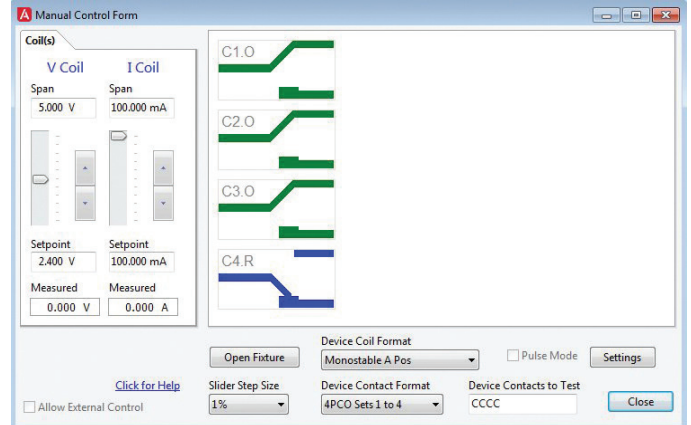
Manual Control Form

Coil(s)

V Coil

I Coil

Span
5.000 V

Span
100.000 mA

Setpoint
2.400 V

Setpoint
100.000 mA

Measured
0.000 V

Measured
0.000 A

C1.O

C2.O

C3.O

C4.R

Open Fixture

Device Coil Format
Monostable A Pos

Pulse Mode

Settings

Click for Help

Allow External Control

Slider Step Size
1%

Device Contact Format
4PCO Sets 1 to 4

Device Contacts to Test
CCCC

Close